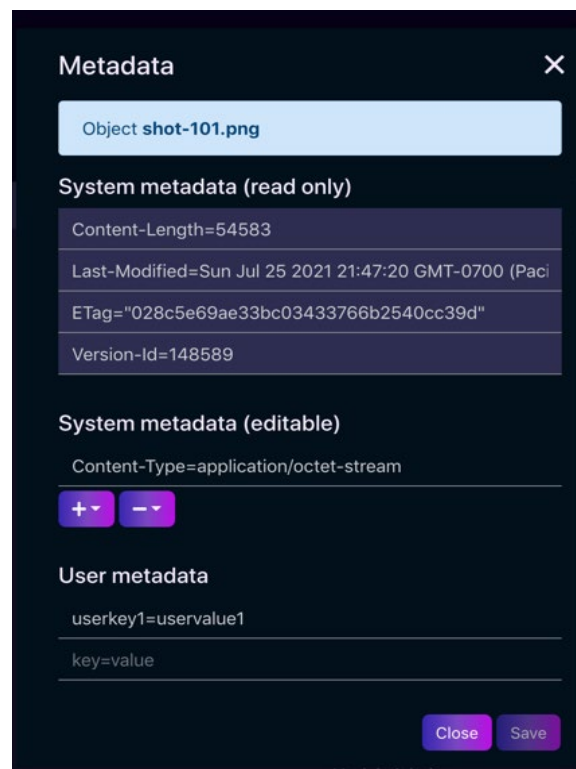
Metadata ✕

Object **shot-101.png**

System metadata (read only)

Content-Length=54583

Last-Modified=Sun Jul 25 2021 21:47:20 GMT-0700 (Paci

ETag="028c5e69ae33bc03433766b2540cc39d"

Version-Id=148589

System metadata (editable)

Content-Type=application/octet-stream

+ −

User metadata

userkey1=uservalue1

key=value

Close Save